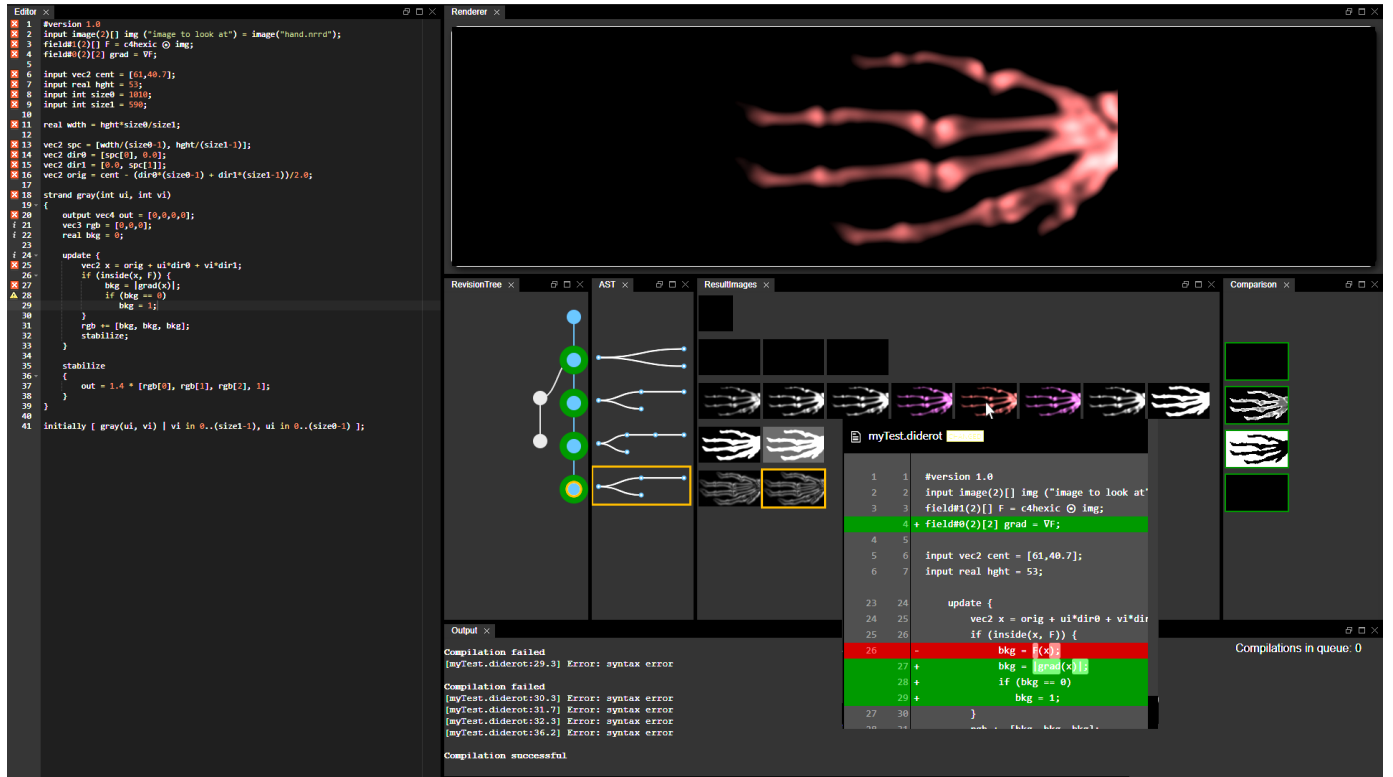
Editor

1 #version 1.0
2 input image(2)[] img ("image to look at") = image("hand.nrrd");
3 field#1(2)[] F = c4hexic ⊛ img;
4 field#0(2)[2] grad = ∇F;
5
6 input vec2 cent = [61,40.7];
7 input real hght = 53;
8 input int size0 = 1010;
9 input int size1 = 590;
10
11 real wdth = hght*size0/size1;
12
13 vec2 spc = [wdth/(size0-1), hght/(size1-1)];
14 vec2 dir0 = [spc[0], 0.0];
15 vec2 dir1 = [0.0, spc[1]];
16 vec2 orig = cent - (dir0*(size0-1) + dir1*(size1-1))/2.0;
17
18 strand gray(int ui, int vi)
19 {
20 output vec4 out = [0,0,0,0];
21 vec3 rgb = [0,0,0];
22 real bkg = 0;
23
24 update {
25 vec2 x = orig + ui*dir0 + vi*dir1;
26 if (inside(x, F)) {
27 bkg = |grad(x)|;
28 if (bkg == 0)
29 bkg = 1;
30 }
31 rgb += [bkg, bkg, bkg];
32 stabilize;
33 }
34
35 stabilize
36 {
37 out = 1.4 * [rgb[0], rgb[1], rgb[2], 1];
38 }
39 }
40
41 initially [ gray(ui, vi) | vi in 0..(size1-1), ui in 0..(size0-1) ];

Renderer

RevisionTree

AST

ResultImages

Comparison

myTest.diderot

1 1 #version 1.0
2 2 input image(2)[] img ("image to look at"
3 3 field#1(2)[] F = c4hexic ⊛ img;
4 + field#0(2)[2] grad = ∇F;
4 5
5 6 input vec2 cent = [61,40.7];
6 7 input real hght = 53;
23 24 update {
24 25 vec2 x = orig + ui*dir0 + vi*dir
25 26 if (inside(x, F)) {
26 - bkg = F(x);
27 + bkg = |grad(x)|;
28 + if (bkg == 0)
29 + bkg = 1;
27 30 }

Output

Compilation failed
[myTest.diderot:29.3] Error: syntax error

Compilation failed
[myTest.diderot:30.3] Error: syntax error
[myTest.diderot:31.7] Error: syntax error
[myTest.diderot:32.3] Error: syntax error
[myTest.diderot:36.2] Error: syntax error

Compilation successful

Compilations in queue: 0